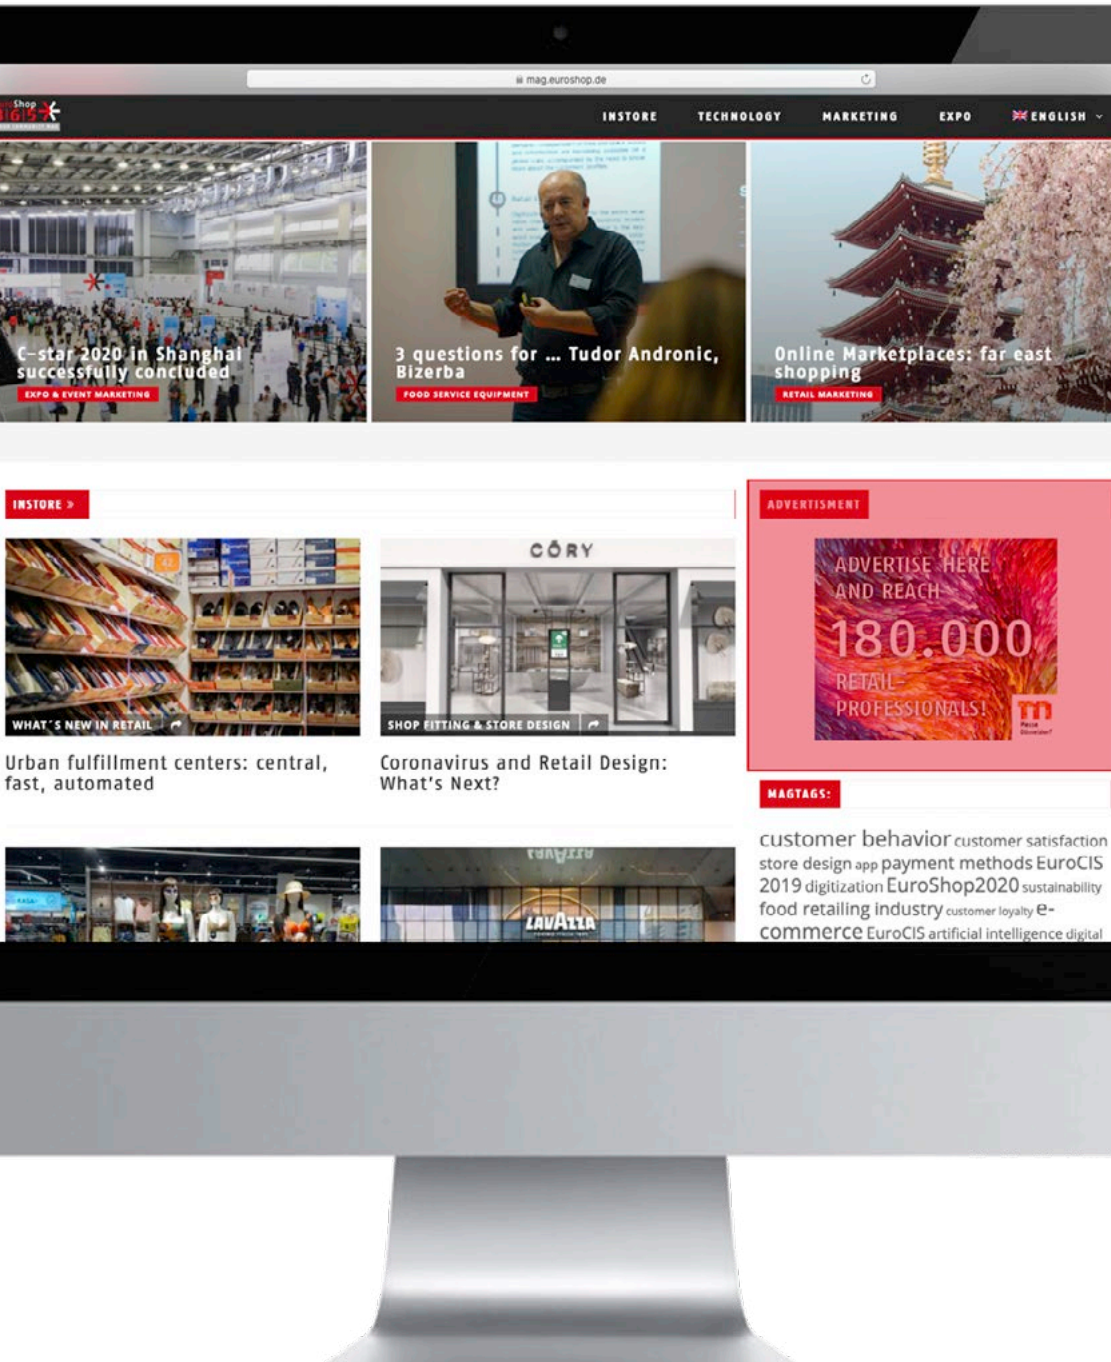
mag.euroshop.de

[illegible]Shop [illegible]

INSTORE TECHNOLOGY MARKETING EXPO ENGLISH

C-star 2020 in Shanghai successfully concluded
EXPO & EVENT MARKETING

3 questions for ... Tudor Andronic, Bizerba
FOOD SERVICE EQUIPMENT

Online Marketplaces: far east shopping
RETAIL MARKETING

INSTORE »

WHAT'S NEW IN RETAIL

Urban fulfillment centers: central, fast, automated

CŌRY

SHOP FITTING & STORE DESIGN

Coronavirus and Retail Design: What's Next?

LAVAZZA

ADVERTISMENT

ADVERTISE HERE AND REACH 180.000 RETAIL PROFESSIONALS!

MAGTAGS:

customer behavior customer satisfaction store design app payment methods EuroCIS 2019 digitization EuroShop2020 sustainability food retailing industry customer loyalty e-commerce EuroCIS artificial intelligence digital